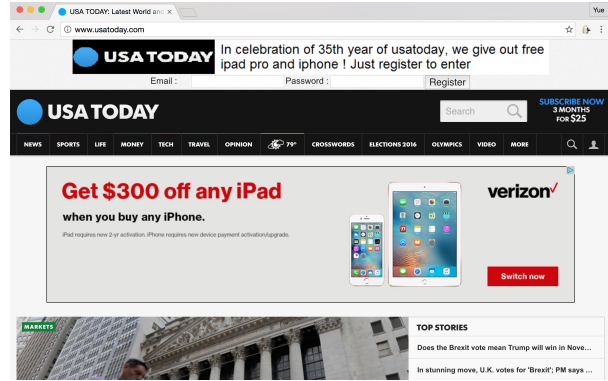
USA TODAY: Latest World and ×

Yue

www.usatoday.com

USA TODAY

In celebration of 35th year of usatoday, we give out free ipad pro and iphone ! Just register to enter

Email :

Password :

Register

USA TODAY

Search

SUBSCRIBE NOW 3 MONTHS FOR $25

NEWS SPORTS LIFE MONEY TECH TRAVEL OPINION 79° CROSSWORDS ELECTIONS 2016 OLYMPICS VIDEO MORE

Get $300 off any iPad

when you buy any iPhone.

iPad requires new 2-yr activation. iPhone requires new device payment activation/upgrade.

verizon✓

Switch now

MARKETS

TOP STORIES

Does the Brexit vote mean Trump will win in Nove...

In stunning move, U.K. votes for 'Brexit'; PM says ...